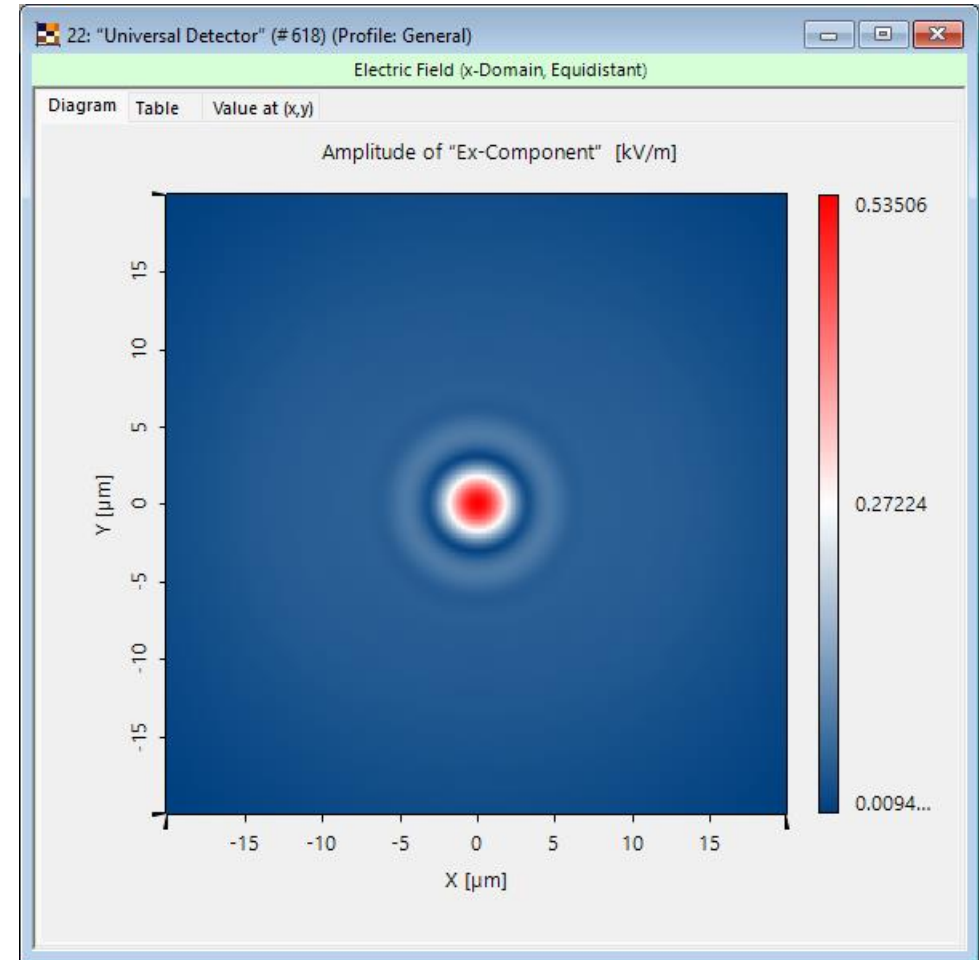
22: "Universal Detector" (# 618) (Profile: General)

Electric Field (x-Domain, Equidistant)

Diagram Table Value at (x,y)

Amplitude of "Ex-Component" [kV/m]

15
10
5
0
-5
-10
-15

Y [µm]

-15 -10 -5 0 5 10 15

X [µm]

0.53506

0.27224

0.0094...